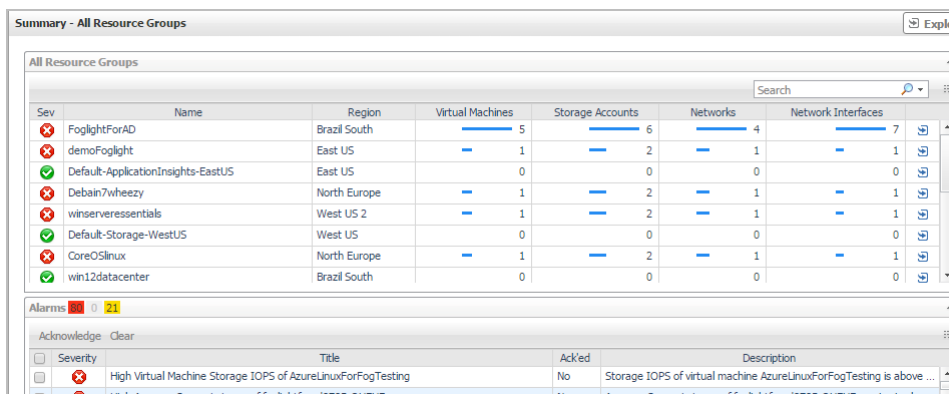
Summary - All Resource Groups

Explo

All Resource Groups

Search

| Sev | Name | Region | Virtual Machines | Storage Accounts | Networks | Network Interfaces |
|---|---|---|---|---|---|---|
| | FoglightForAD | Brazil South | 5 | 6 | 4 | 7 |
| | demoFoglight | East US | 1 | 2 | 1 | 1 |
| | Default-ApplicationInsights-EastUS | East US | 0 | 0 | 0 | 0 |
| | Debain7wheezy | North Europe | 1 | 2 | 1 | 1 |
| | winserveressentials | West US 2 | 1 | 2 | 1 | 1 |
| | Default-Storage-WestUS | West US | 0 | 0 | 0 | 0 |
| | CoreOSlinux | North Europe | 1 | 2 | 1 | 1 |
| | win12datacenter | Brazil South | 0 | 0 | 0 | 0 |

Alarms 80 0 21

Acknowledge Clear

| | Severity | Title | Ack'ed | Description |
|---|---|---|---|---|
| | | High Virtual Machine Storage IOPS of AzureLinuxForFogTesting | No | Storage IOPS of virtual machine AzureLinuxForFogTesting is above ... |